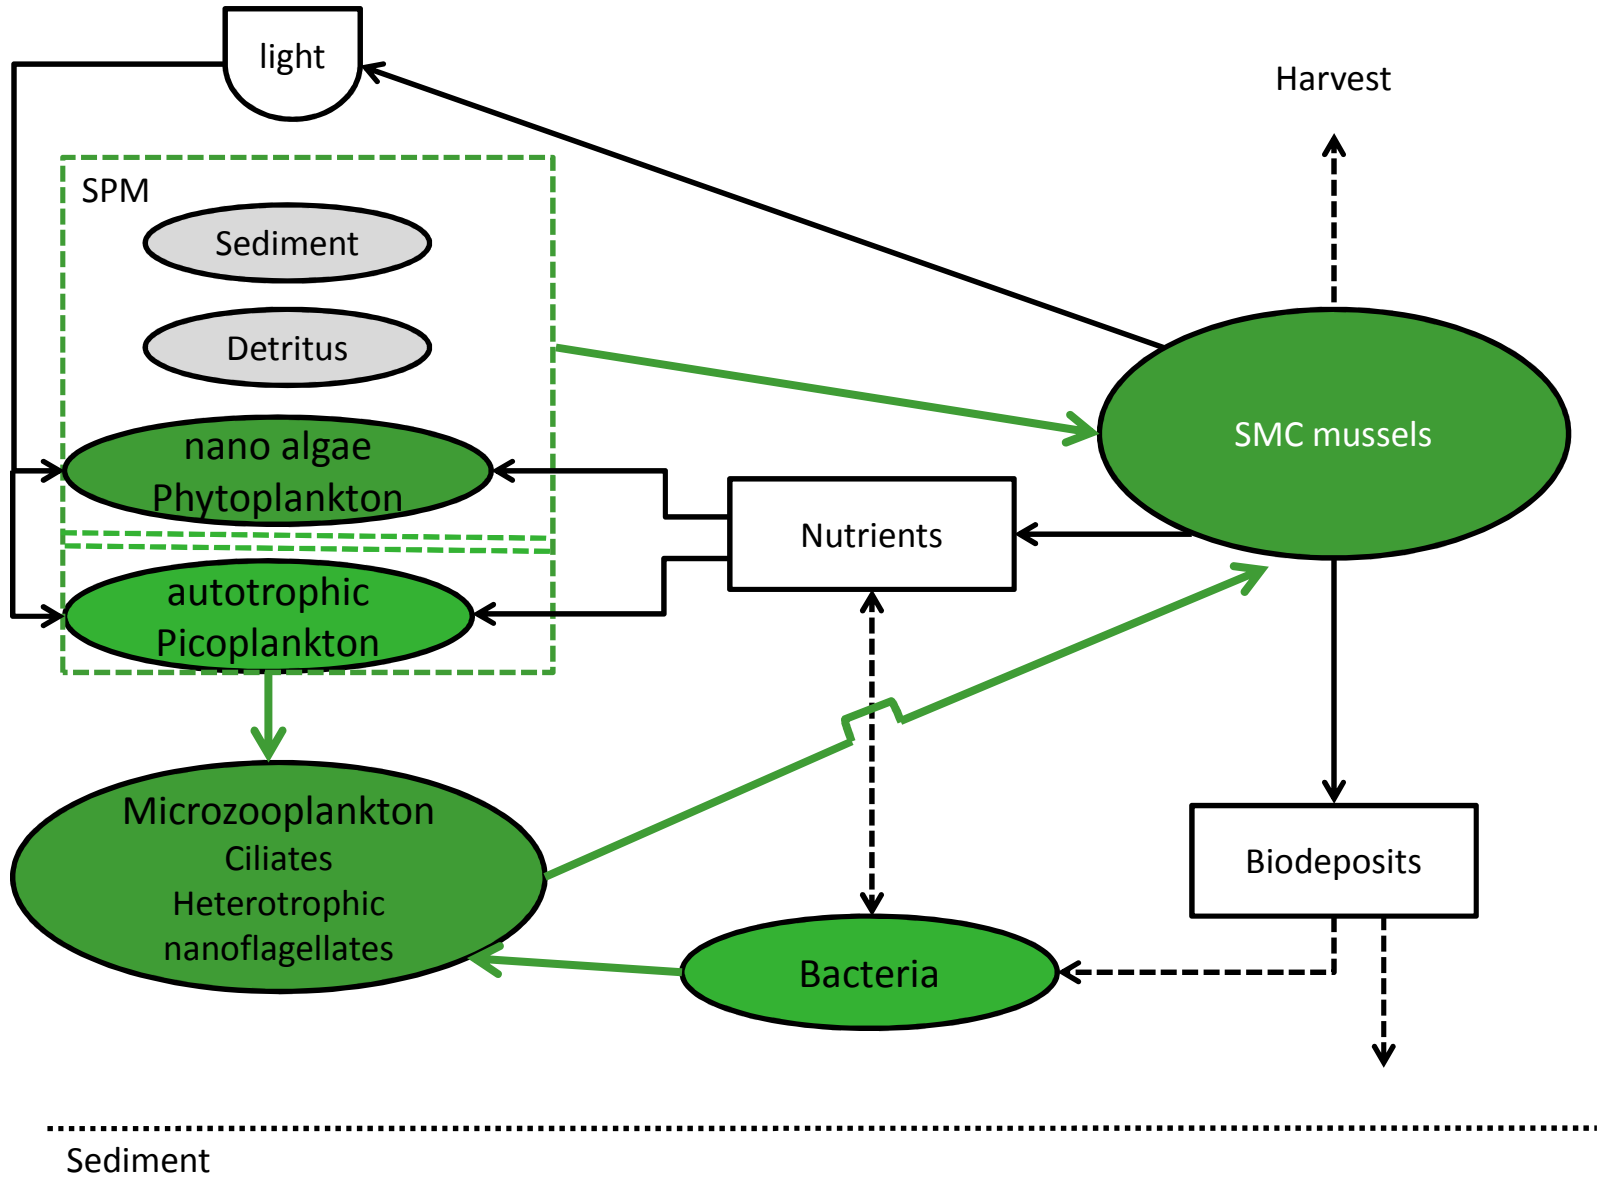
light

Harvest

SPM

Sediment

Detritus

nano algae
Phytoplankton

SMC mussels

Nutrients

autotrophic
Picoplankton

Microzooplankton
Ciliates
Heterotrophic
nanoflagellates

Biodeposits

Bacteria

Sediment